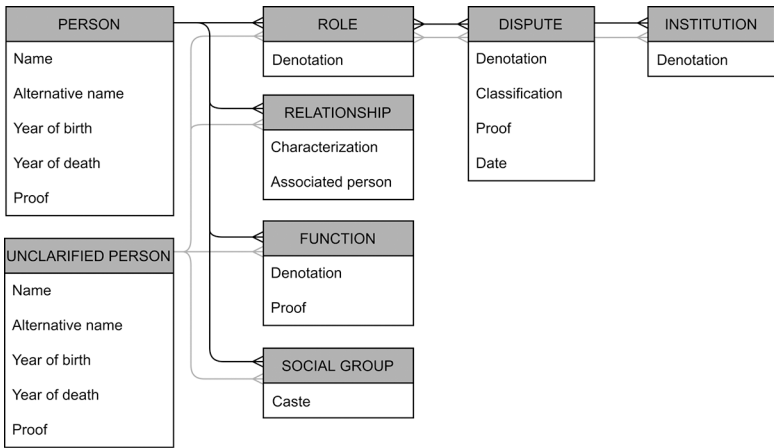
PERSON
Name
Alternative name
Year of birth
Year of death
Proof

ROLE
Denotation

DISPUTE
Denotation
Classification
Proof
Date

INSTITUTION
Denotation

RELATIONSHIP
Characterization
Associated person

FUNCTION
Denotation
Proof

UNCLARIFIED PERSON
Name
Alternative name
Year of birth
Year of death
Proof

SOCIAL GROUP
Caste